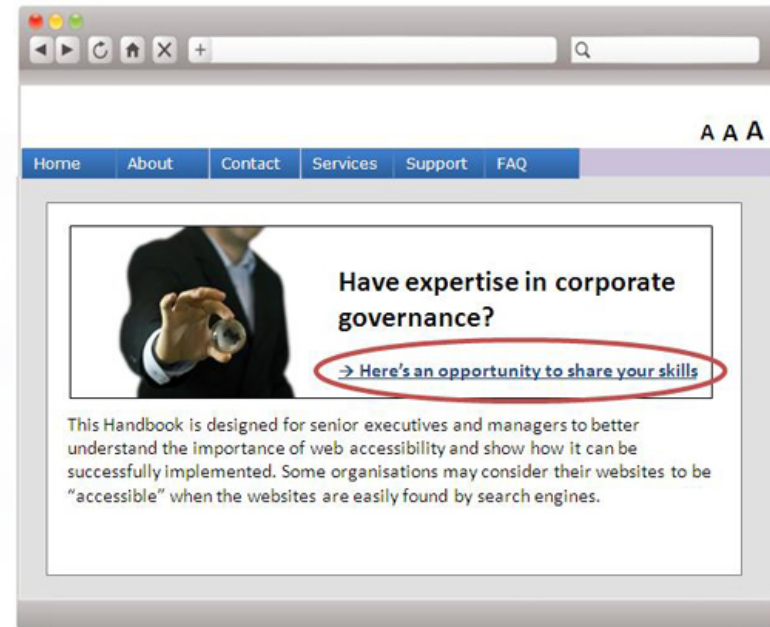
+

A A A

Home | About | Contact | Services | Support | FAQ

Have expertise in corporate governance?

→ Here's an opportunity to share your skills

This Handbook is designed for senior executives and managers to better understand the importance of web accessibility and show how it can be successfully implemented. Some organisations may consider their websites to be "accessible" when the websites are easily found by search engines.